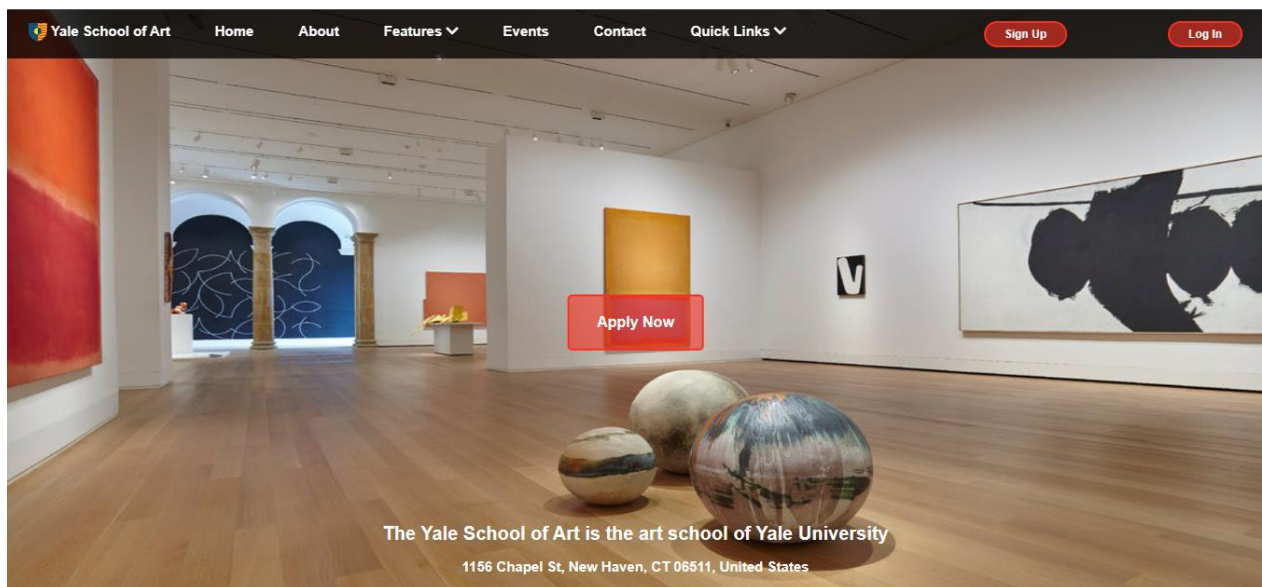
Yale School of Art Home About Features Events Contact Quick Links Sign Up Log In

Apply Now

V

The Yale School of Art is the art school of Yale University

1156 Chapel St, New Haven, CT 06511, United States